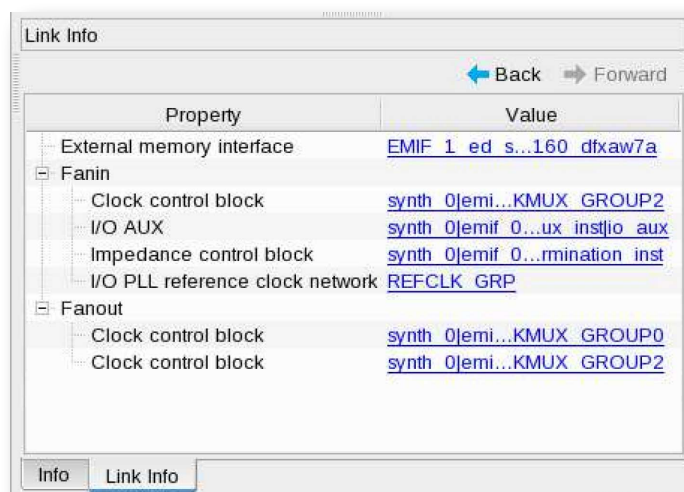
Link Info

Back Forward

| Property | Value |
|---|---|
| External memory interface | EMIF 1 ed s...160 dfxaw7a |
| Fanin | |
| Clock control block | synth 0|emi...KMUX GROUP2 |
| I/O AUX | synth 0|emif 0...ux inst|io aux |
| Impedance control block | synth 0|emif 0...rmination inst |
| I/O PLL reference clock network | REFCLK GRP |
| Fanout | |
| Clock control block | synth 0|emi...KMUX GROUP0 |
| Clock control block | synth 0|emi...KMUX GROUP2 |

Info Link Info